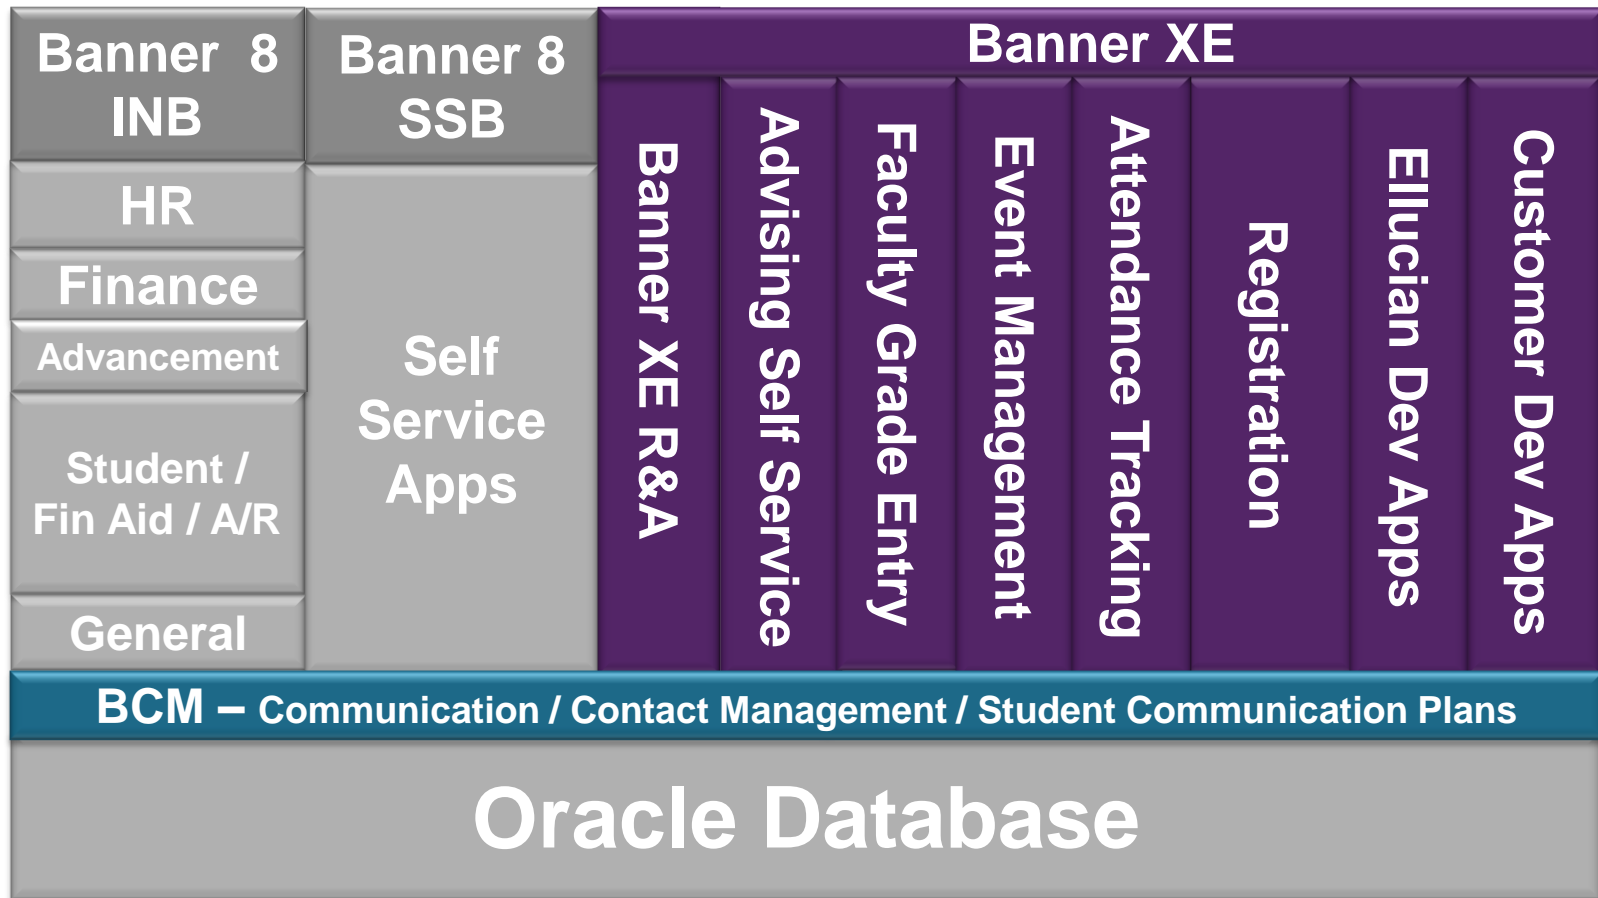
Banner 8 INB

Banner 8 SSB

Banner XE

HR

Finance

Advancement

Student / Fin Aid / A/R

General

Self Service Apps

Banner XE R&A

Advising Self Service

Faculty Grade Entry

Event Management

Attendance Tracking

Registration

Ellucian Dev Apps

Customer Dev Apps

BCM – Communication / Contact Management / Student Communication Plans

Oracle Database